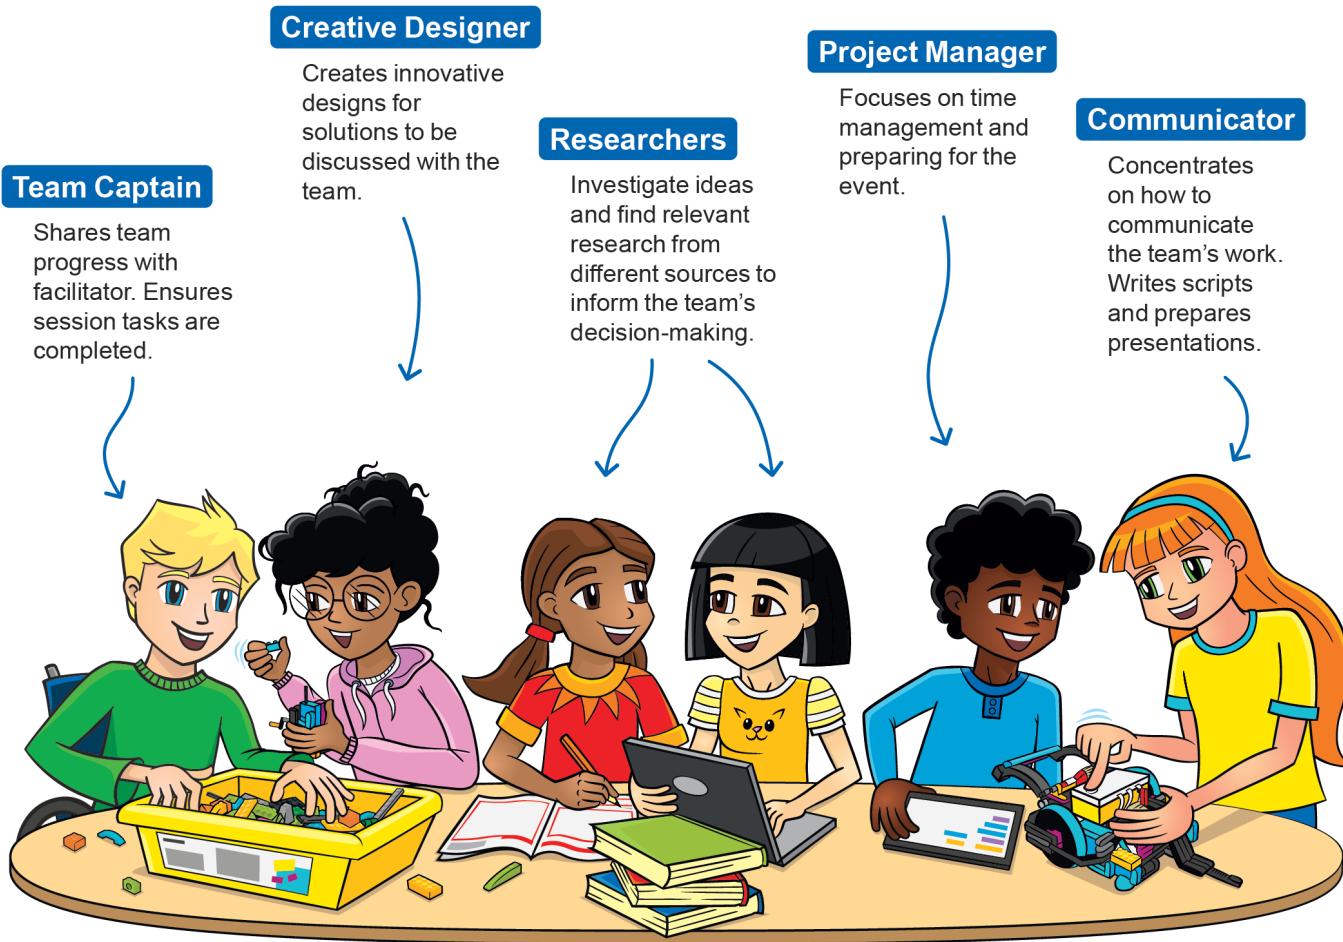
Team Captain

Shares team progress with facilitator. Ensures session tasks are completed.

Creative Designer

Creates innovative designs for solutions to be discussed with the team.

Researchers

Investigate ideas and find relevant research from different sources to inform the team's decision-making.

Project Manager

Focuses on time management and preparing for the event.

Communicator

Concentrates on how to communicate the team's work. Writes scripts and prepares presentations.